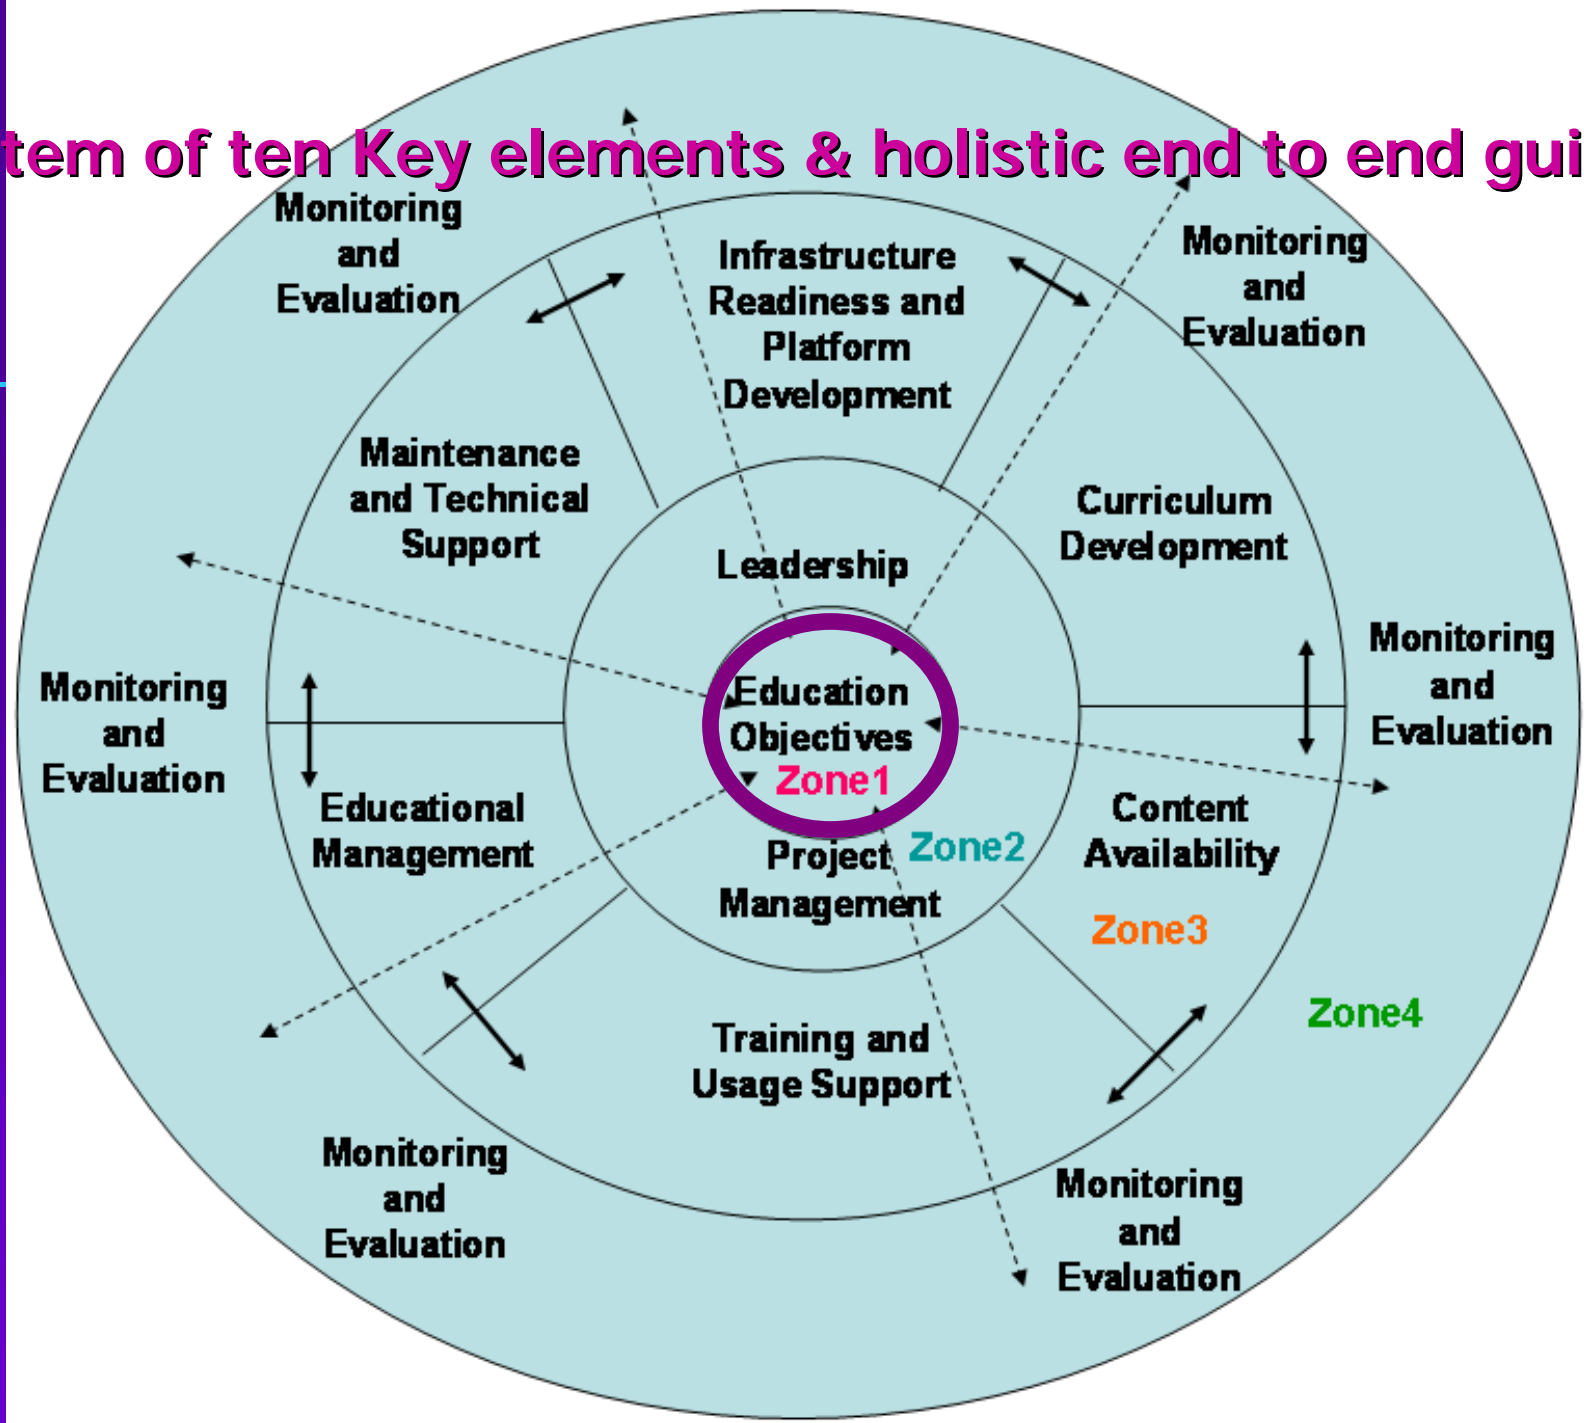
tem of ten Key elements & holistic end to end gui

Monitoring and Evaluation

Infrastructure Readiness and Platform Development

Monitoring and Evaluation

Maintenance and Technical Support

Curriculum Development

Leadership

Monitoring and Evaluation

Monitoring and Evaluation

Education Objectives

Zone1

Educational Management

Project Management

Zone2

Content Availability

Zone3

Zone4

Training and Usage Support

Monitoring and Evaluation

Monitoring and Evaluation